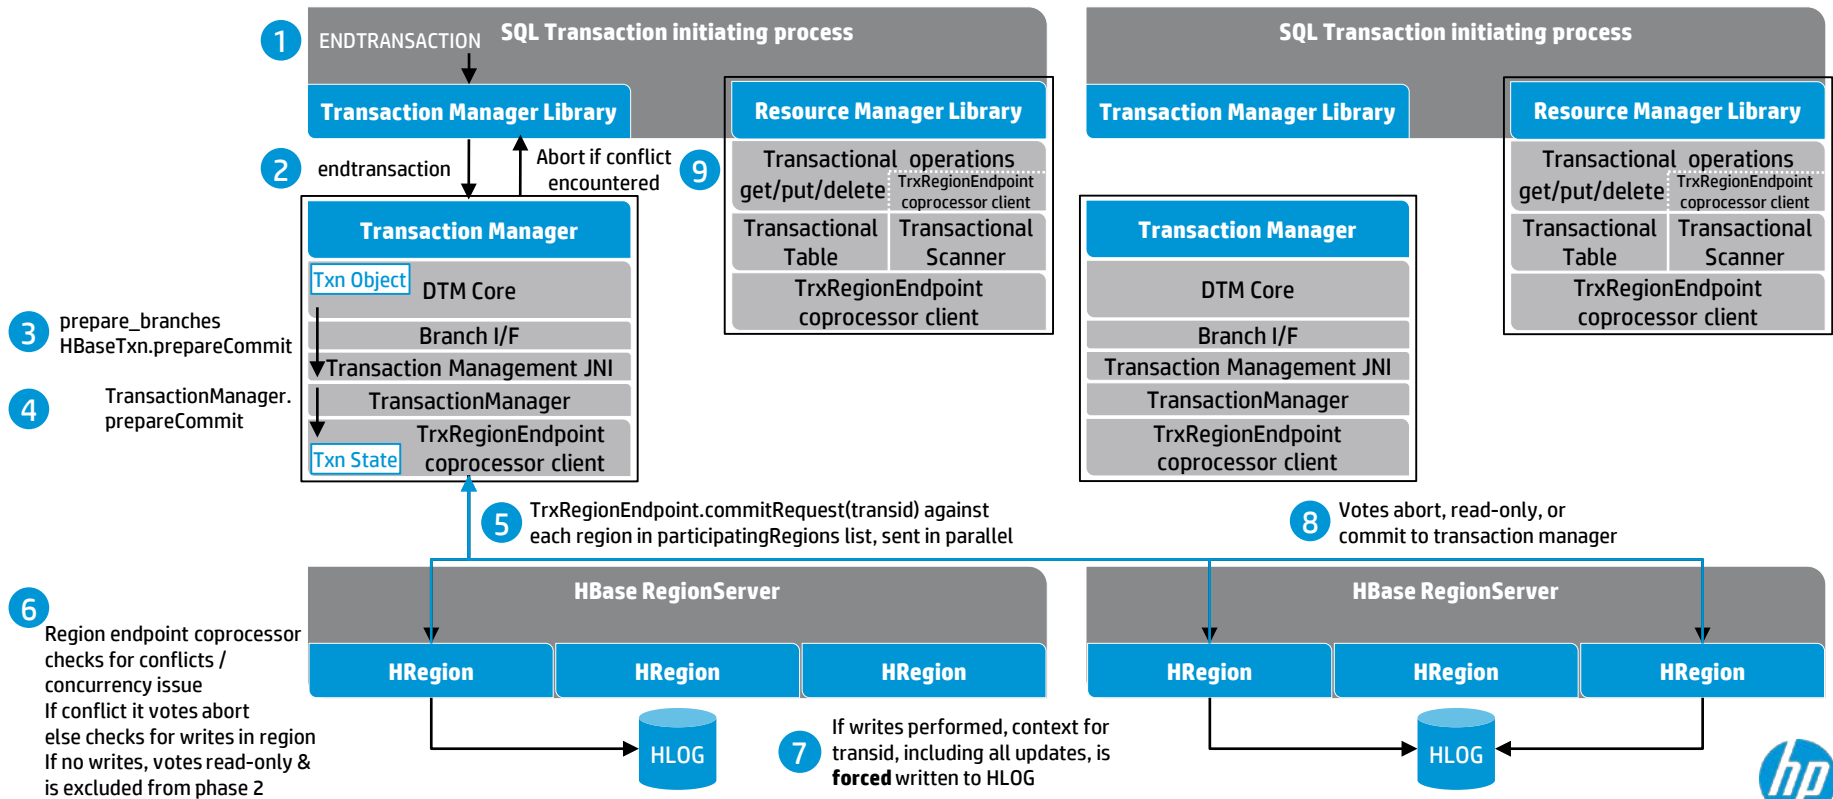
1 ENDTRANSACTION

SQL Transaction initiating process

Transaction Manager Library

Resource Manager Library

Transactional operations get/put/delete

TrxRegionEndpoint coprocessor client

Transactional Table

Transactional Scanner

TrxRegionEndpoint coprocessor client

2 endtransaction

Abort if conflict encountered

9

Transaction Manager

Txn Object

DTM Core

Branch I/F

Transaction Management JNI

TransactionManager

TrxRegionEndpoint coprocessor client

Txn State

3 prepare_branches HBaseTxn.prepareCommit

4 TransactionManager. prepareCommit

SQL Transaction initiating process

Transaction Manager Library

Resource Manager Library

Transactional operations get/put/delete

TrxRegionEndpoint coprocessor client

Transactional Table

Transactional Scanner

TrxRegionEndpoint coprocessor client

Transaction Manager

DTM Core

Branch I/F

Transaction Management JNI

TransactionManager

TrxRegionEndpoint coprocessor client

5 TrxRegionEndpoint.commitRequest(transid) against each region in participatingRegions list, sent in parallel

8 Votes abort, read-only, or commit to transaction manager

6 Region endpoint coprocessor checks for conflicts / concurrency issue
If conflict it votes abort
else checks for writes in region
If no writes, votes read-only & is excluded from phase 2

HBase RegionServer

HRegion

HRegion

HRegion

HLOG

7 If writes performed, context for transid, including all updates, is **forced** written to HLOG

HBase RegionServer

HRegion

HRegion

HRegion

HLOG

hp